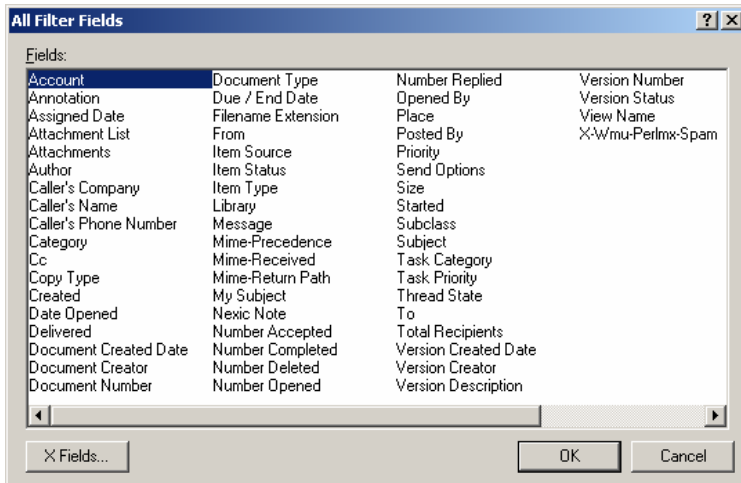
All Filter Fields

?

X

Fields:

Account
Annotation
Assigned Date
Attachment List
Attachments
Author
Caller's Company
Caller's Name
Caller's Phone Number
Category
Cc
Copy Type
Created
Date Opened
Delivered
Document Created Date
Document Creator
Document Number

Document Type
Due / End Date
Filename Extension
From
Item Source
Item Status
Item Type
Library
Message
Mime-Precedence
Mime-Received
Mime-Return Path
My Subject
Nexic Note
Number Accepted
Number Completed
Number Deleted
Number Opened

Number Replied
Opened By
Place
Posted By
Priority
Send Options
Size
Started
Subclass
Subject
Task Category
Task Priority
Thread State
To
Total Recipients
Version Created Date
Version Creator
Version Description

Version Number
Version Status
View Name
X-Wmu-Perlmx-Spam

X Fields...

OK

Cancel